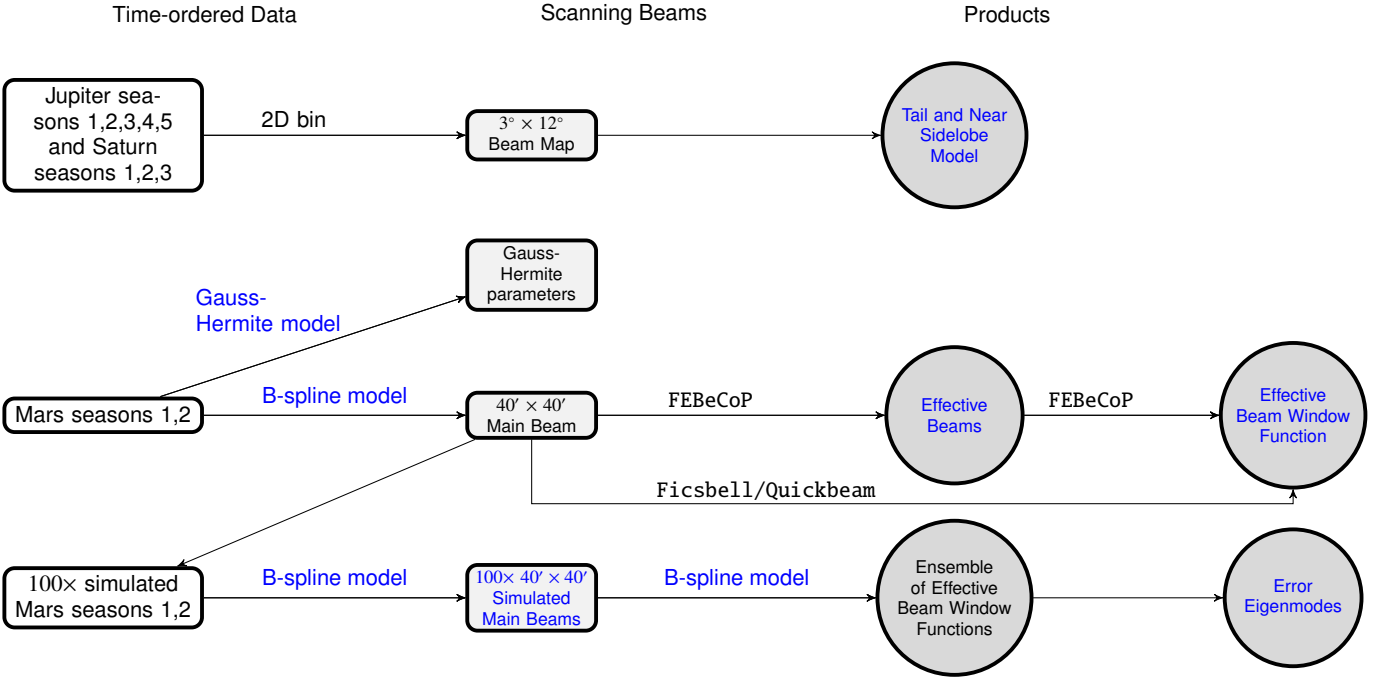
Time-ordered Data

Scanning Beams

Products

Jupiter seasons 1,2,3,4,5 and Saturn seasons 1,2,3

2D bin

$3^\circ \times 12^\circ$ Beam Map

Tail and Near Sidelobe Model

Gauss-Hermite parameters

Gauss-Hermite model

Mars seasons 1,2

B-spline model

$40' \times 40'$ Main Beam

FEBeCoP

Effective Beams

FEBeCoP

Effective Beam Window Function

Ficsbell/Quickbeam

$100\times$ simulated Mars seasons 1,2

B-spline model

$100\times$ $40' \times 40'$ Simulated Main Beams

B-spline model

Ensemble of Effective Beam Window Functions

Error Eigenmodes